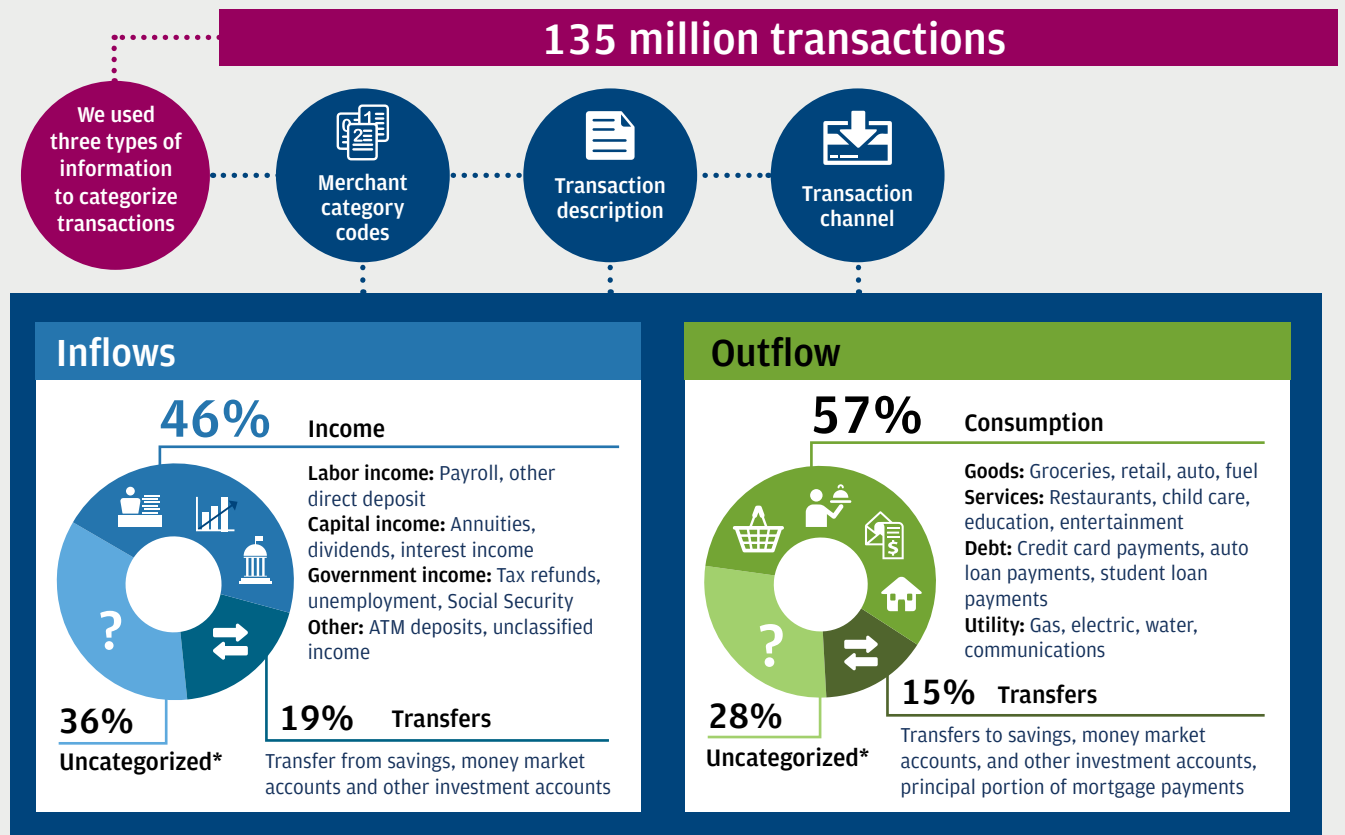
135 million transactions

We used three types of information to categorize transactions

Merchant category codes

Transaction description

Transaction channel

Inflows

46% Income

Labor income: Payroll, other direct deposit
Capital income: Annuities, dividends, interest income
Government income: Tax refunds, unemployment, Social Security
Other: ATM deposits, unclassified income

?

36% Uncategorized*

19% Transfers

Transfer from savings, money market accounts and other investment accounts

Outflow

57% Consumption

Goods: Groceries, retail, auto, fuel
Services: Restaurants, child care, education, entertainment
Debt: Credit card payments, auto loan payments, student loan payments
Utility: Gas, electric, water, communications

?

28% Uncategorized*

15% Transfers

Transfers to savings, money market accounts, and other investment accounts, principal portion of mortgage payments